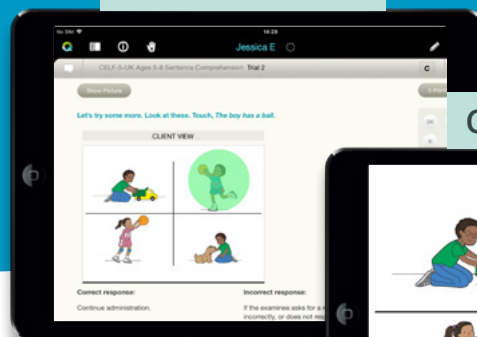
No SIM
14:29
Jessica E
CELF-5-UK Ages 5-8 Sentence Comprehension: Trial 2
C
Show Picture
1 Point
Let's try some more. Look at these. Touch, The boy has a ball.
CLIENT VIEW
Correct response:
Continue administration.
Incorrect response:
If the examinee asks for a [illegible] incorrectly, or does not res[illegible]
C